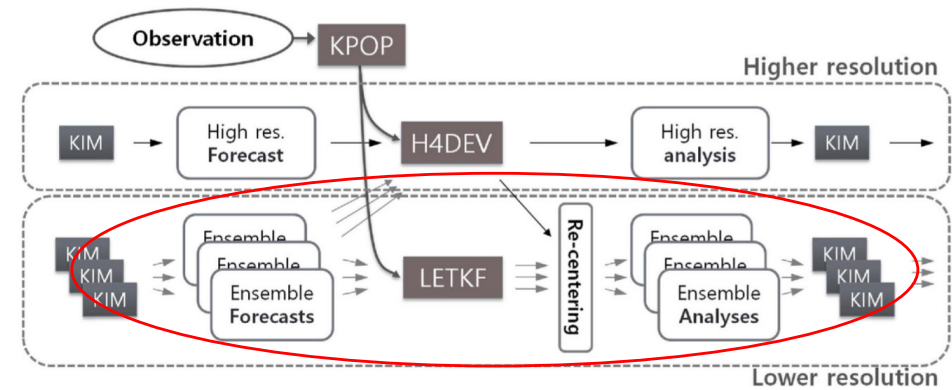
Observation
KPOP
Higher resolution
KIM
High res. Forecast
H4DEV
High res. analysis
KIM
KIM
KIM
KIM
Ensemble
Ensemble
Ensemble Forecasts
LETKF
Re-centering
Ensemble
Ensemble
Ensemble Analyses
KIM
KIM
KIM
Lower resolution